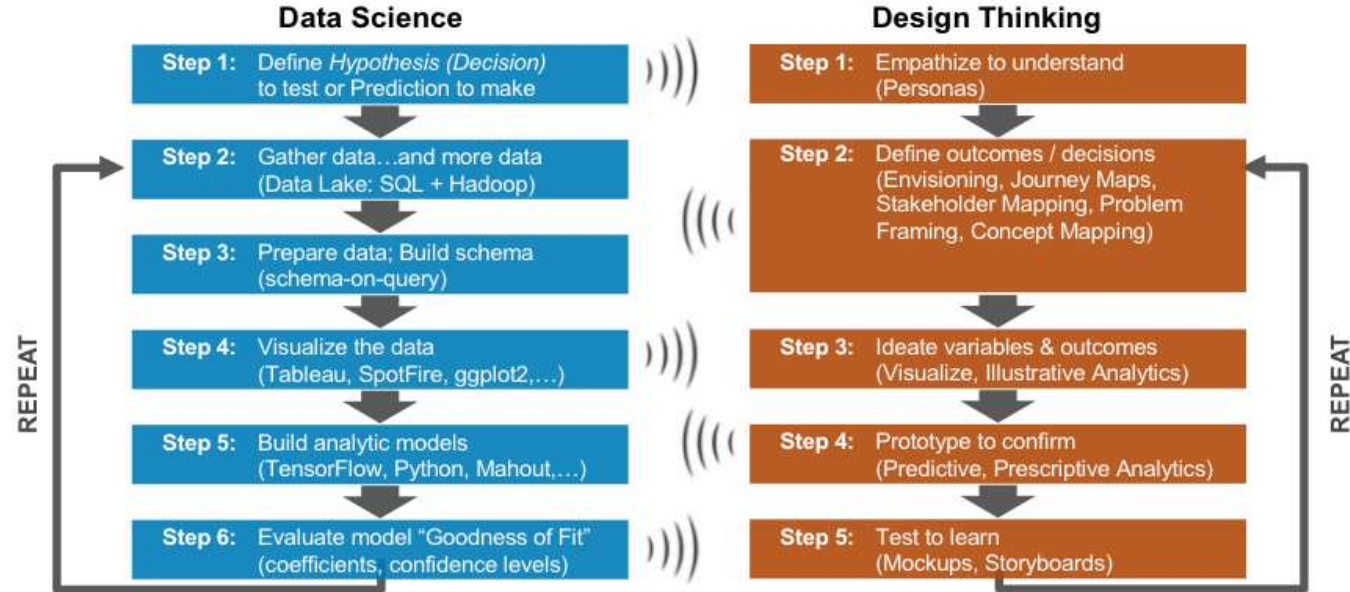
Data Science

Step 1: Define *Hypothesis (Decision)* to test or Prediction to make

Step 2: Gather data…and more data (Data Lake: SQL + Hadoop)

Step 3: Prepare data; Build schema (schema-on-query)

Step 4: Visualize the data (Tableau, SpotFire, ggplot2,…)

Step 5: Build analytic models (TensorFlow, Python, Mahout,…)

Step 6: Evaluate model "Goodness of Fit" (coefficients, confidence levels)

REPEAT

Design Thinking

Step 1: Empathize to understand (Personas)

Step 2: Define outcomes / decisions (Envisioning, Journey Maps, Stakeholder Mapping, Problem Framing, Concept Mapping)

Step 3: Ideate variables & outcomes (Visualize, Illustrative Analytics)

Step 4: Prototype to confirm (Predictive, Prescriptive Analytics)

Step 5: Test to learn (Mockups, Storyboards)

REPEAT